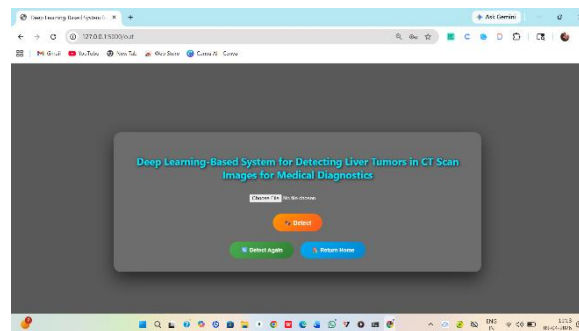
Deep Learning-Based System D ×
+
Ask Gemini
127.0.0.1:5000/out
Gmail YouTube New Tab Web Store Canva AI · Canva

Deep Learning-Based System for Detecting Liver Tumors in CT Scan Images for Medical Diagnostics

Choose File No file chosen

Detect

Detect Again Return Home

ENG
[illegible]